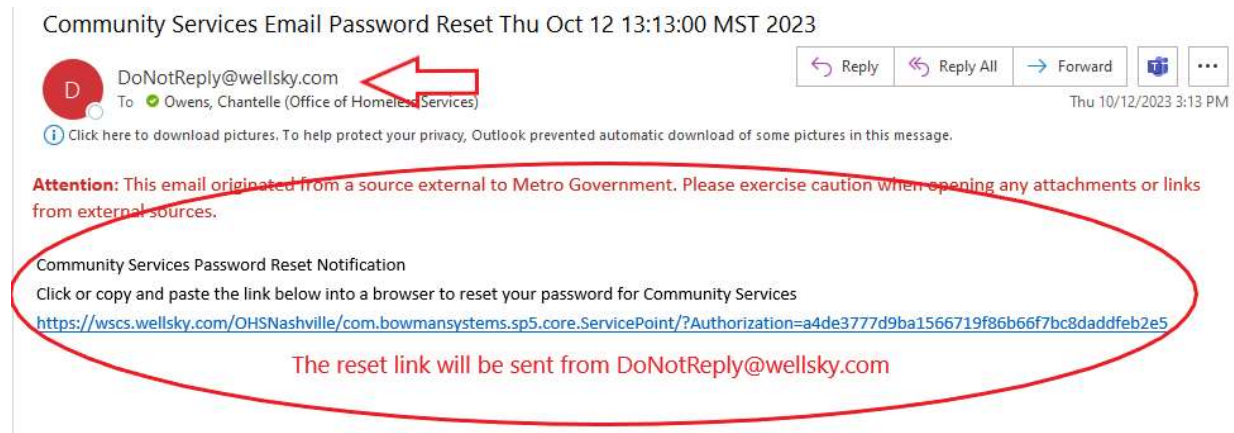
Community Services Email Password Reset Thu Oct 12 13:13:00 MST 2023

D

DoNotReply@wellsky.com

To Owens, Chantelle (Office of Homeless Services)

Reply Reply All Forward ...

Thu 10/12/2023 3:13 PM

Click here to download pictures. To help protect your privacy, Outlook prevented automatic download of some pictures in this message.

Attention: This email originated from a source external to Metro Government. Please exercise caution when opening any attachments or links from external sources.

Community Services Password Reset Notification

Click or copy and paste the link below into a browser to reset your password for Community Services

https://wscs.wellsky.com/OHSNashville/com.bowmansystems.sp5.core.ServicePoint/?Authorization=a4de3777d9ba1566719f86b66f7bc8daddfeb2e5

The reset link will be sent from DoNotReply@wellsky.com